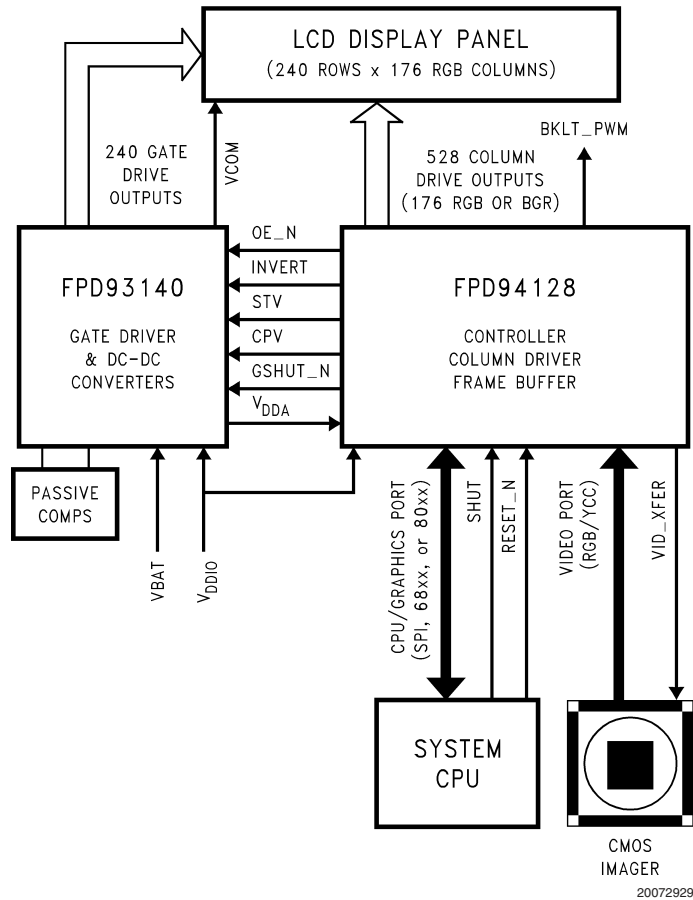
LCD DISPLAY PANEL
(240 ROWS x 176 RGB COLUMNS)

240 GATE DRIVE OUTPUTS

VCOM

528 COLUMN DRIVE OUTPUTS (176 RGB OR BGR)

BKLT_PWM

FPD93140

GATE DRIVER & DC-DC CONVERTERS

OE_N

INVERT

STV

CPV

GSHUT_N

$V_{DDA}$

FPD94128

CONTROLLER COLUMN DRIVER FRAME BUFFER

PASSIVE COMPS

VBAT

$V_{DDIO}$

CPU/GRAPHICS PORT (SPI, 68xx, or 80xx)

SHUT

RESET_N

VIDEO PORT (RGB/YCC)

VID_XFER

SYSTEM CPU

CMOS IMAGER

20072929